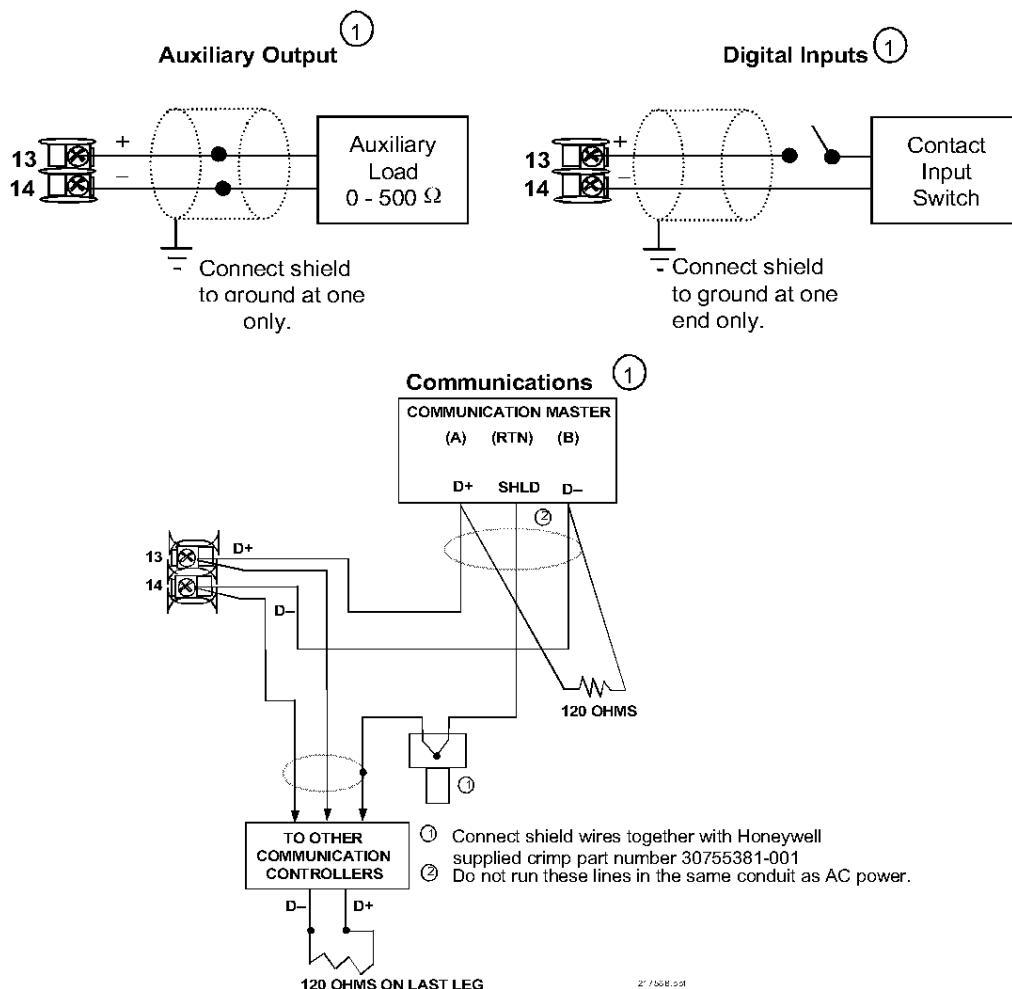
Auxiliary Output ①

13
14
+
–
Auxiliary Load 0 - 500 Ω

Connect shield to around at one only.

Digital Inputs ①

13
14
+
–
Contact Input Switch

Connect shield to ground at one end only.

Communications ①

COMMUNICATION MASTER
(A) (RTN) (B)
D+ SHLD D–
②

13
14
D+
D–

120 OHMS

①

TO OTHER COMMUNICATION CONTROLLERS
D– D+

120 OHMS ON LAST LEG

① Connect shield wires together with Honeywell supplied crimp part number 30755381-001
② Do not run these lines in the same conduit as AC power.

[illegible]